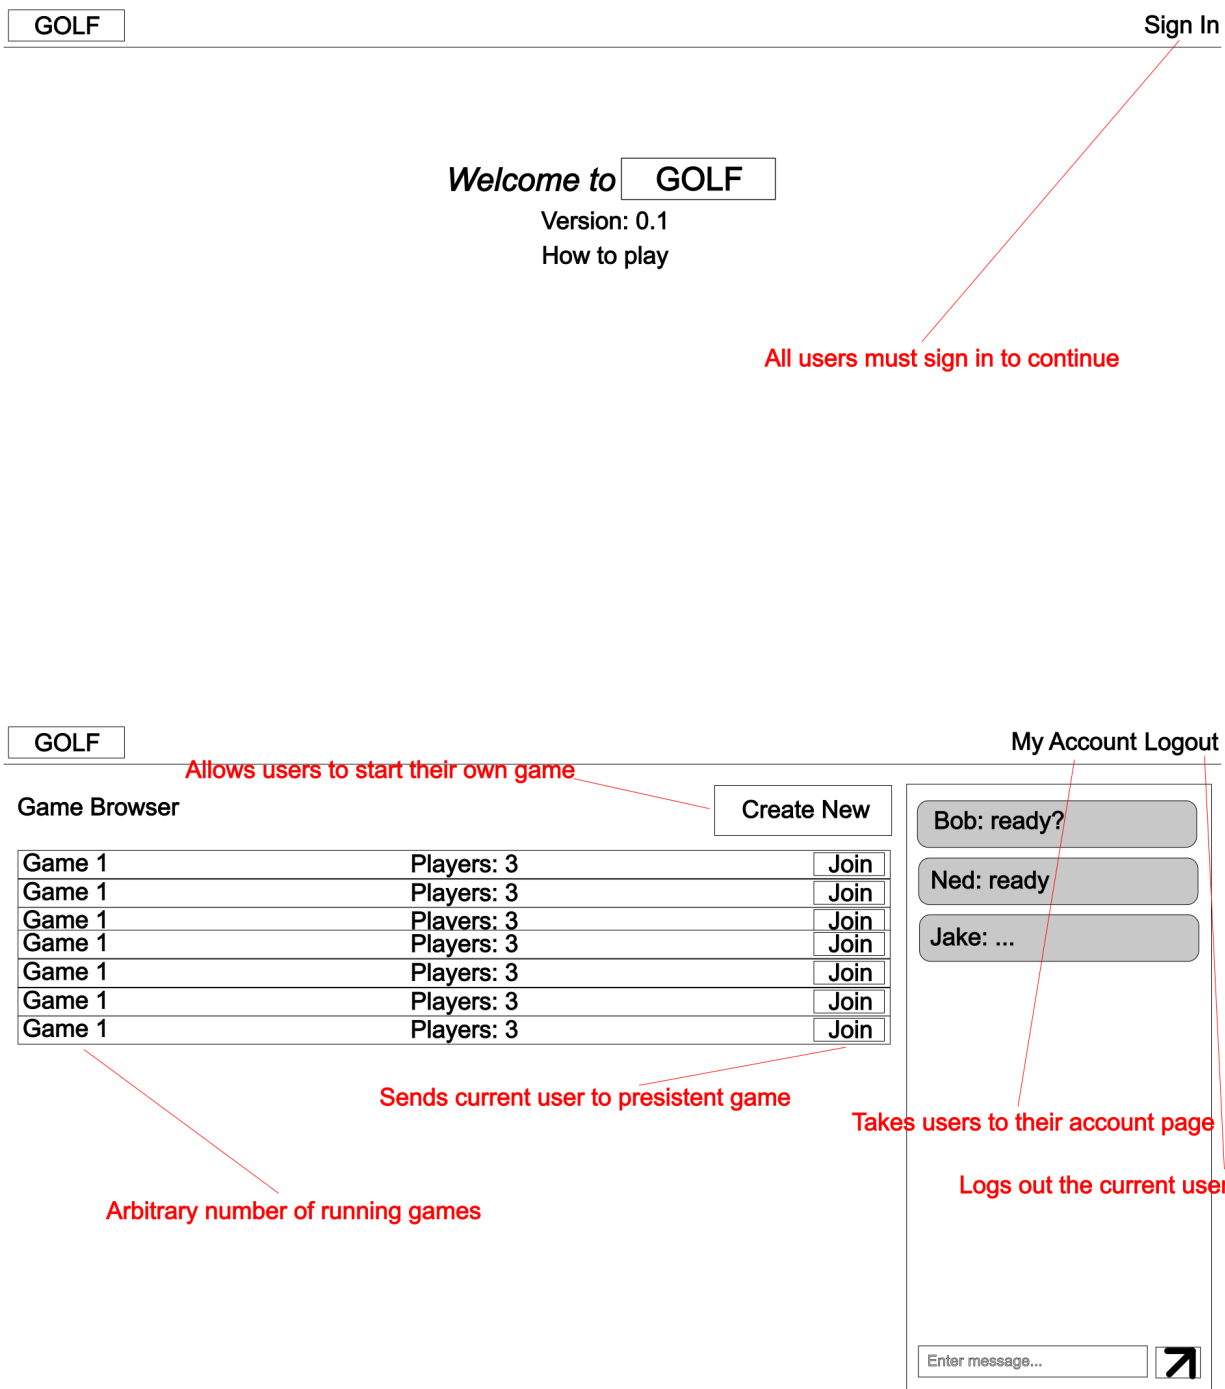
GOLF

Sign In

Welcome to GOLF

Version: 0.1

How to play

All users must sign in to continue

GOLF

My Account Logout

Allows users to start their own game

Game Browser

Create New

| Game 1 | Players: 3 | Join |
|---|---|---|
| Game 1 | Players: 3 | Join |
| Game 1 | Players: 3 | Join |
| Game 1 | Players: 3 | Join |
| Game 1 | Players: 3 | Join |
| Game 1 | Players: 3 | Join |
| Game 1 | Players: 3 | Join |

Bob: ready?

Ned: ready

Jake: ...

Sends current user to presistent game

Takes users to their account page

Logs out the current use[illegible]

Arbitrary number of running games

Enter message...